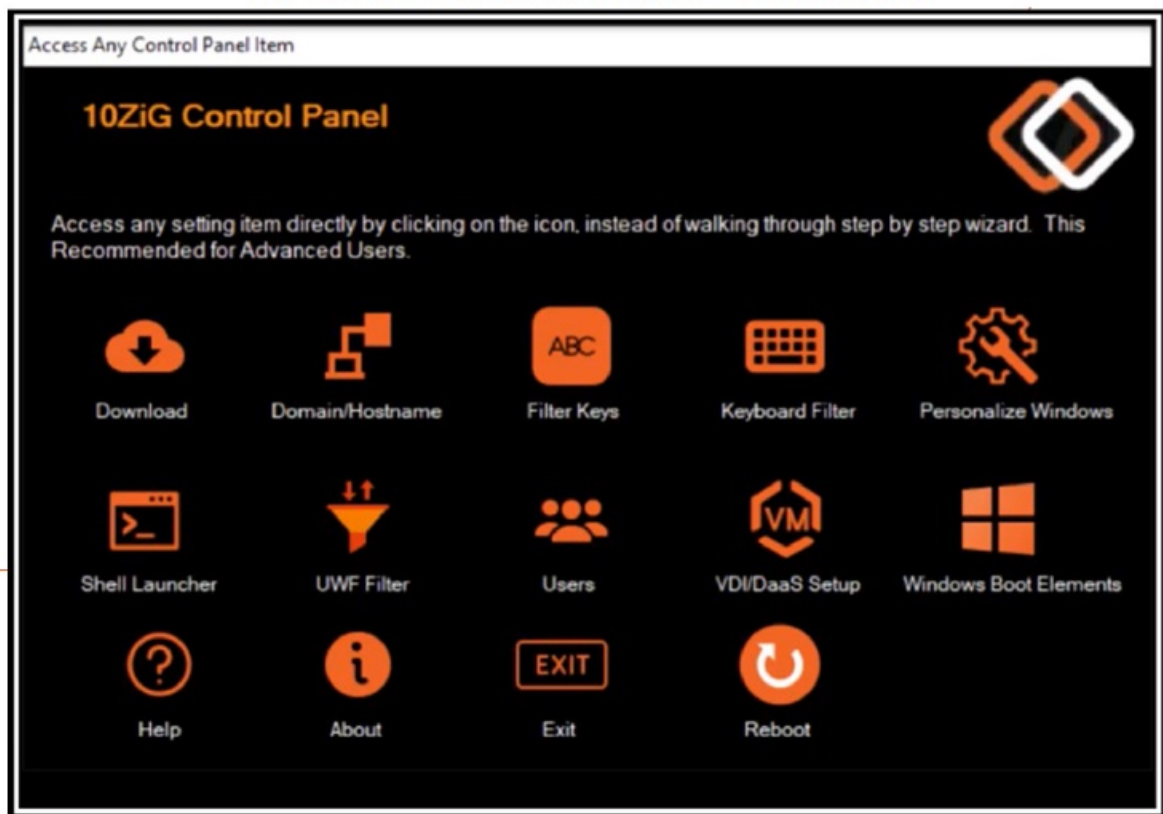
Access Any Control Panel Item

10ZiG Control Panel

Access any setting item directly by clicking on the icon, instead of walking through step by step wizard. This Recommended for Advanced Users.

Download
Domain/Hostname
ABC
Filter Keys
Keyboard Filter
Personalize Windows

Shell Launcher
UWF Filter
Users
VM
VDI/DaaS Setup
Windows Boot Elements

Help
About
EXIT
Exit
Reboot